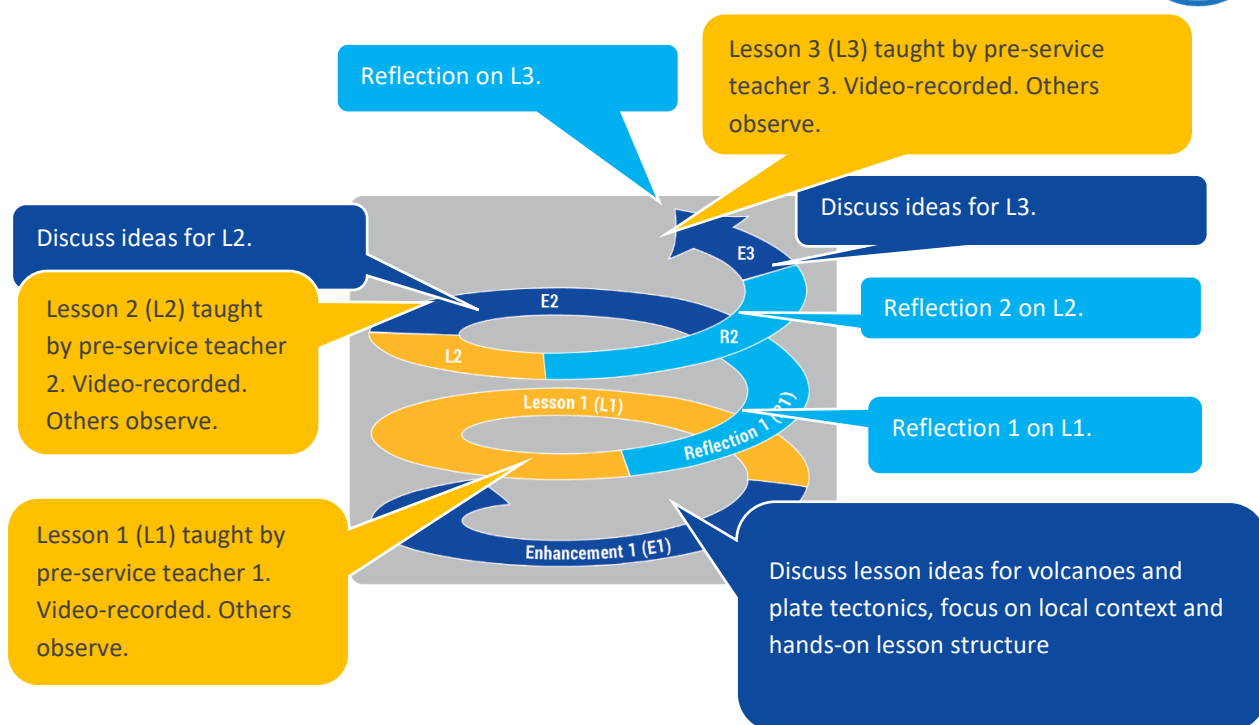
Reflection on L3.

Lesson 3 (L3) taught by pre-service teacher 3. Video-recorded. Others observe.

Discuss ideas for L2.

Discuss ideas for L3.

E3

Lesson 2 (L2) taught by pre-service teacher 2. Video-recorded. Others observe.

E2

Reflection 2 on L2.

L2

R2

Lesson 1 (L1)

Reflection 1 (R1)

Reflection 1 on L1.

Lesson 1 (L1) taught by pre-service teacher 1. Video-recorded. Others observe.

Enhancement 1 (E1)

Discuss lesson ideas for volcanoes and plate tectonics, focus on local context and hands-on lesson structure